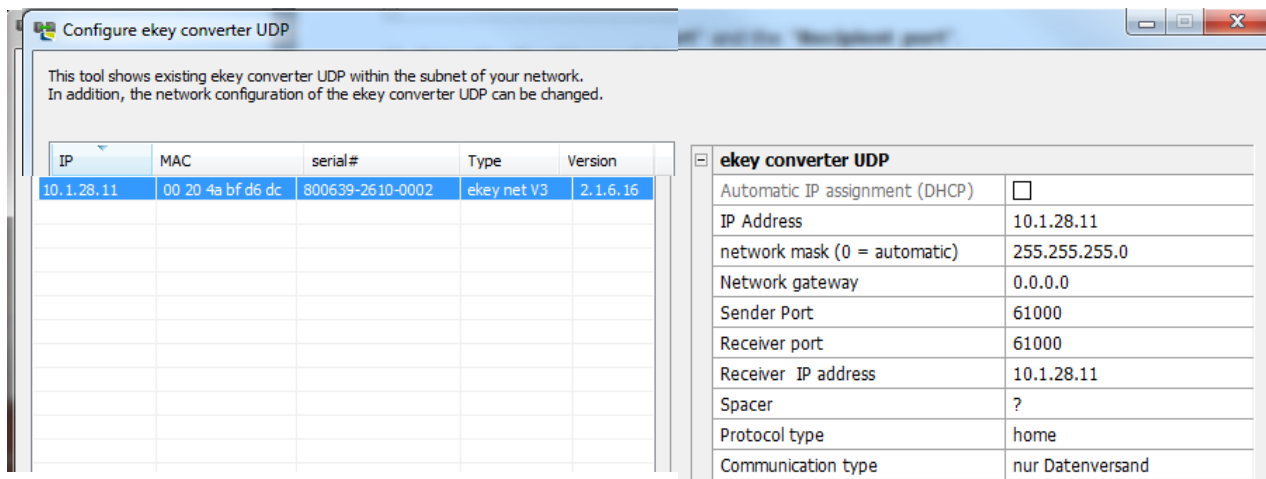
Configure ekey converter UDP

This tool shows existing ekey converter UDP within the subnet of your network.
In addition, the network configuration of the ekey converter UDP can be changed.

| IP | MAC | serial# | Type | Version |
|---|---|---|---|---|
| 10.1.28.11 | 00 20 4a bf d6 dc | 800639-2610-0002 | ekey net V3 | 2.1.6.16 |

| ekey converter UDP | |
|---|---|
| Automatic IP assignment (DHCP) | ☐ |
| IP Address | 10.1.28.11 |
| network mask (0 = automatic) | 255.255.255.0 |
| Network gateway | 0.0.0.0 |
| Sender Port | 61000 |
| Receiver port | 61000 |
| Receiver IP address | 10.1.28.11 |
| Spacer | ? |
| Protocol type | home |
| Communication type | nur Datenversand |